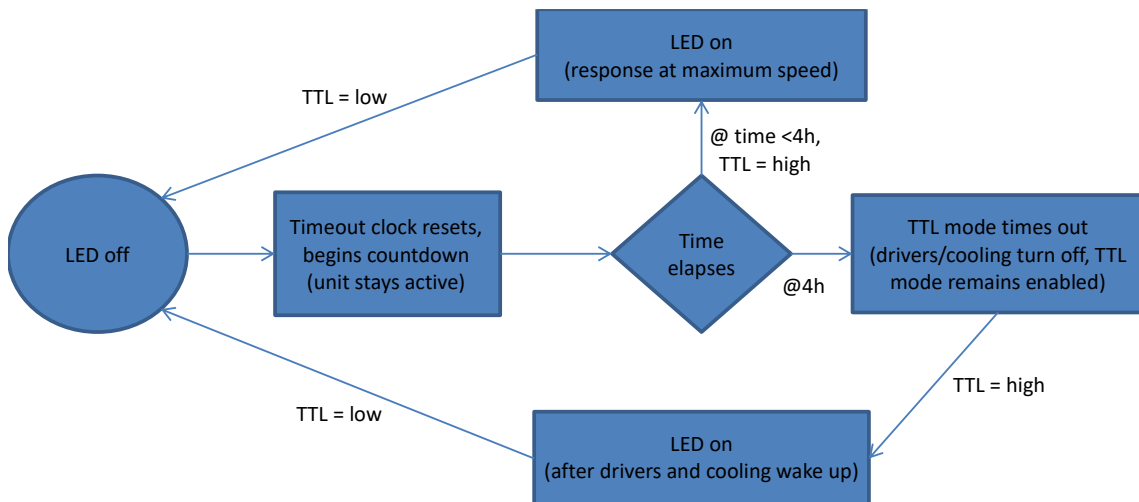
LED on
(response at maximum speed)

TTL = low

@ time <4h,
TTL = high

LED off

Timeout clock resets, begins countdown (unit stays active)

Time elapses

@4h

TTL mode times out (drivers/cooling turn off, TTL mode remains enabled)

TTL = high

TTL = low

LED on
(after drivers and cooling wake up)